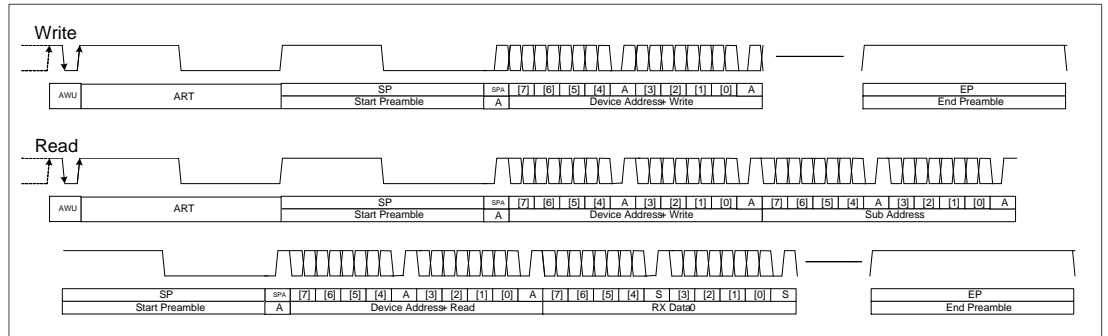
Write

| AWU | ART | SP | SPA | [7] | [6] | [5] | [4] | A | [3] | [2] | [1] | [0] | A |
|---|---|---|---|---|---|---|---|---|---|---|---|---|---|
| | | Start Preamble | A | Device Address+ Write | | | | | | | | | |

| EP |
|---|
| End Preamble |

Read

| AWU | ART | SP | SPA | [7] | [6] | [5] | [4] | A | [3] | [2] | [1] | [0] | A | [7] | [6] | [5] | [4] | A | [3] | [2] | [1] | [0] | A |
|---|---|---|---|---|---|---|---|---|---|---|---|---|---|---|---|---|---|---|---|---|---|---|---|
| | | Start Preamble | A | Device Address+ Write | | | | | | | | | | Sub Address | | | | | | | | | |

| SP | SPA | [7] | [6] | [5] | [4] | A | [3] | [2] | [1] | [0] | A | [7] | [6] | [5] | [4] | S | [3] | [2] | [1] | [0] | S |
|---|---|---|---|---|---|---|---|---|---|---|---|---|---|---|---|---|---|---|---|---|---|
| Start Preamble | A | Device Address+ Read | | | | | | | | | | RX Data0 | | | | | | | | | |

| EP |
|---|
| End Preamble |